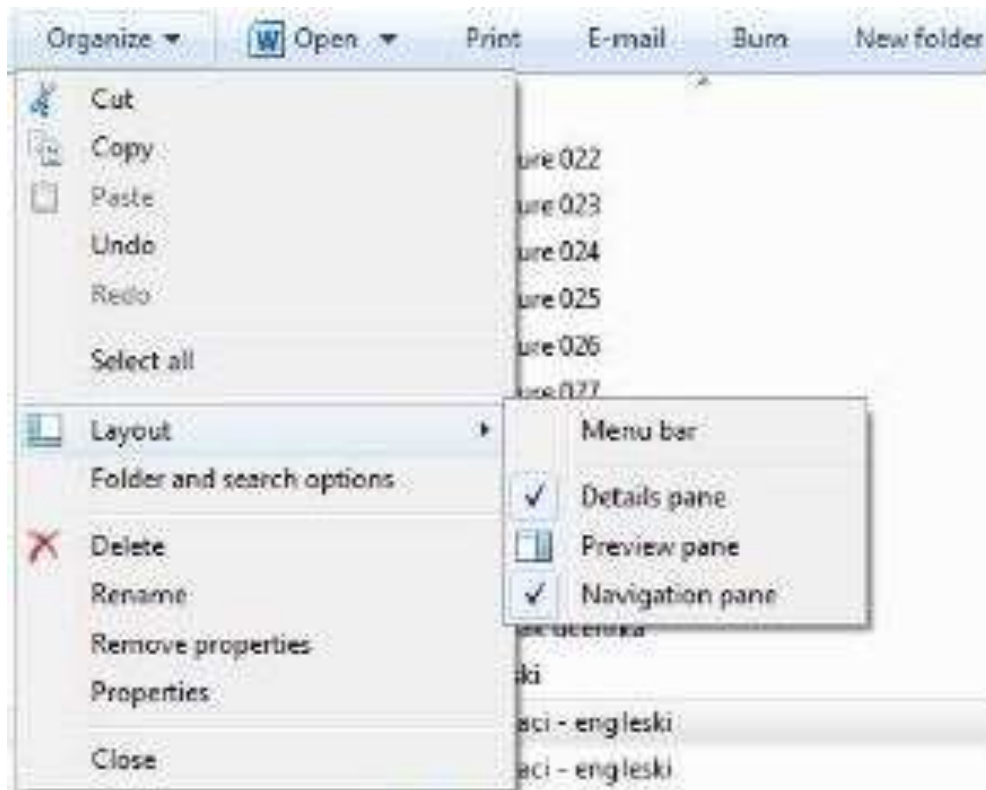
Organize ▾ Open ▾ Print E-mail Burn New folder

Cut
Copy
Paste
Undo
Redo
Select all
Layout
Folder and search options
Delete
Rename
Remove properties
Properties
Close

Menu bar
Details pane
Preview pane
Navigation pane

ure 022
ure 023
ure 024
ure 025
ure 026
ure 027
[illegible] ucenika
ski
aci - engleski
aci - engleski